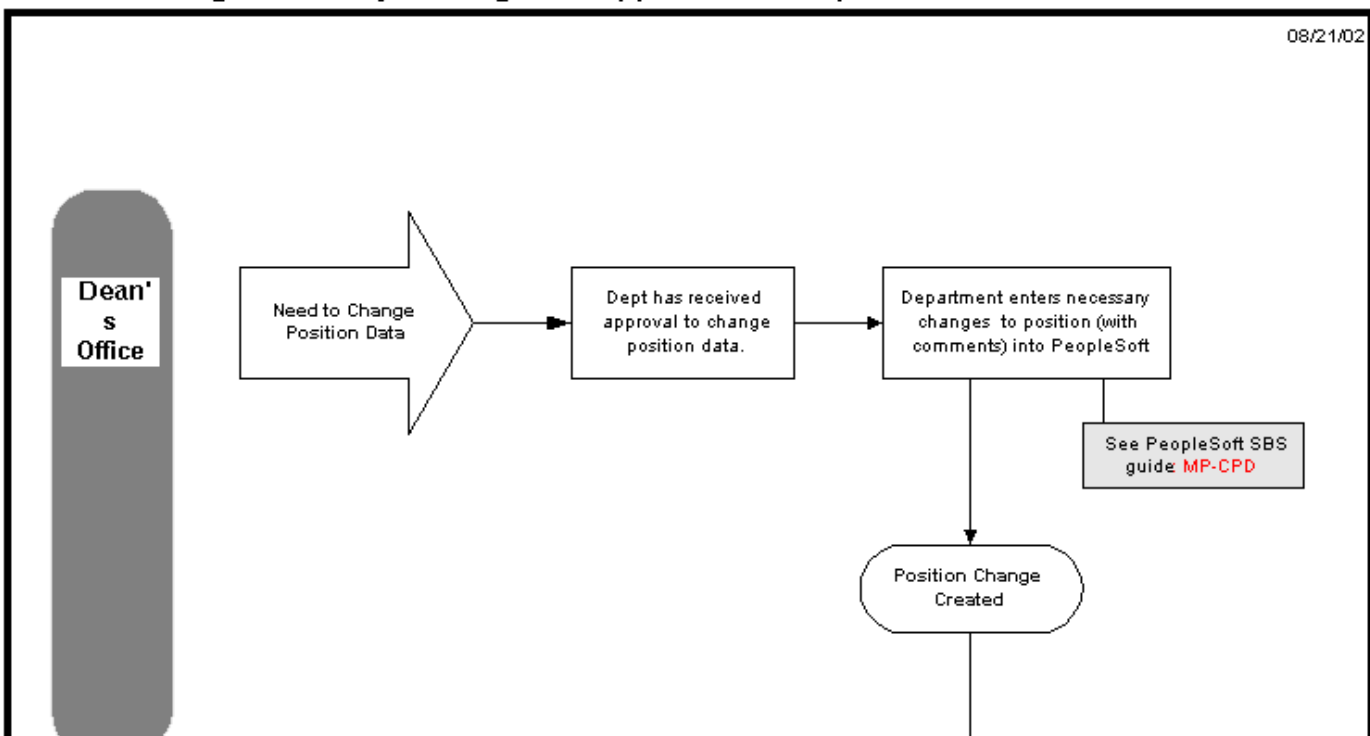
08/21/02

Dean's Office

Need to Change Position Data

Dept has received approval to change position data.

Department enters necessary changes to position (with comments) into PeopleSoft

See PeopleSoft SBS guide MP-CPD

Position Change Created